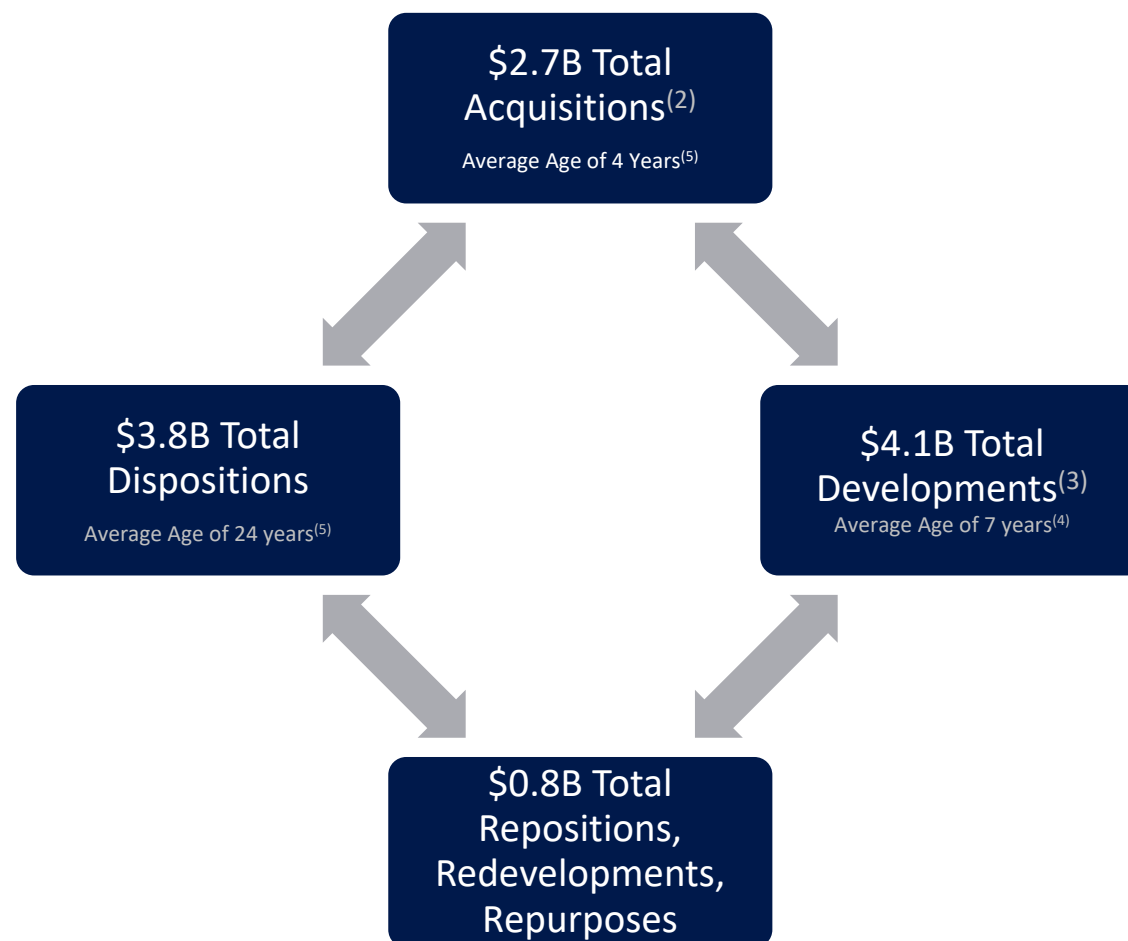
$2.7B Total Acquisitions$^{(2)}$

Average Age of 4 Years$^{(5)}$

$3.8B Total Dispositions

Average Age of 24 years$^{(5)}$

$4.1B Total Developments$^{(3)}$

Average Age of 7 years$^{(4)}$

$0.8B Total Repositions, Redevelopments, Repurposes